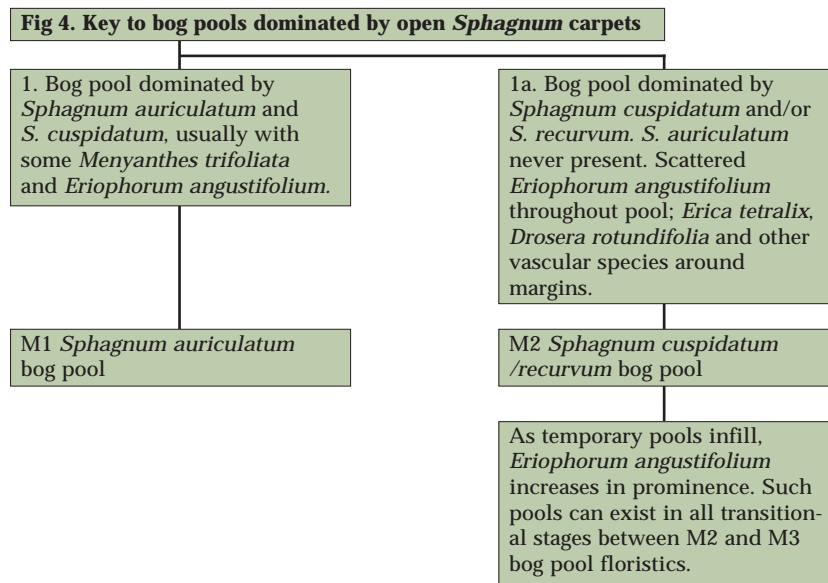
Fig 4. Key to bog pools dominated by open Sphagnum carpets

1. Bog pool dominated by Sphagnum auriculatum and S. cuspidatum, usually with some Menyanthes trifoliata and Eriophorum angustifolium.

M1 Sphagnum auriculatum bog pool

1a. Bog pool dominated by Sphagnum cuspidatum and/or S. recurvum. S. auriculatum never present. Scattered Eriophorum angustifolium throughout pool; Erica tetralix, Drosera rotundifolia and other vascular species around margins.

M2 Sphagnum cuspidatum /recurvum bog pool

As temporary pools infill, Eriophorum angustifolium increases in prominence. Such pools can exist in all transitional stages between M2 and M3 bog pool floristics.